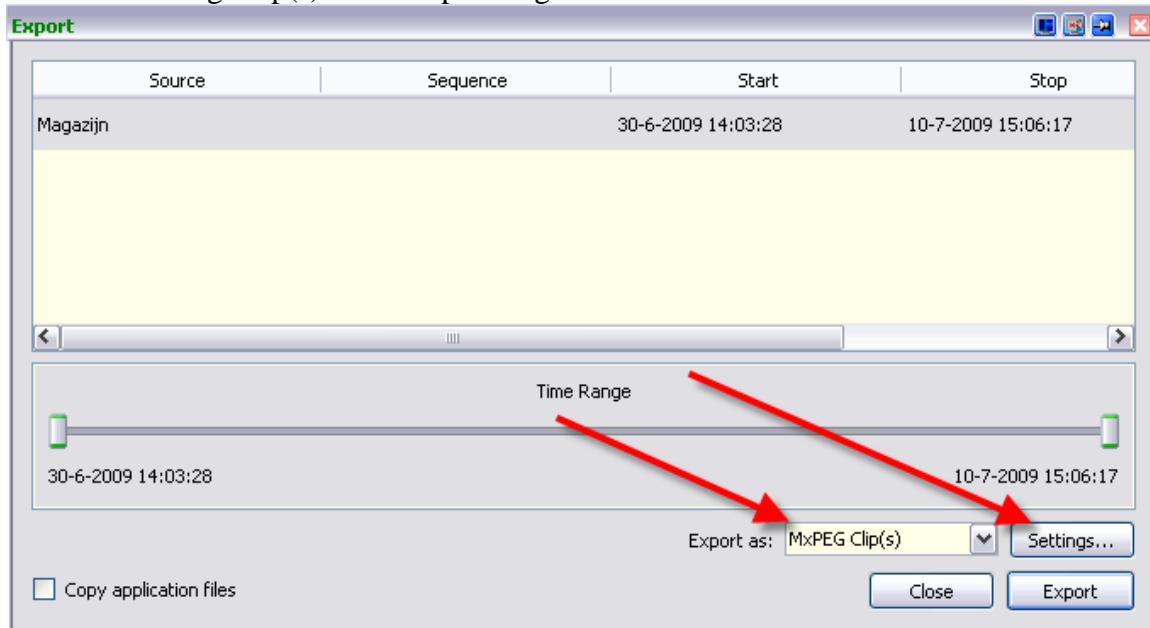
Export

| Source | Sequence | Start | Stop |
|---|---|---|---|
| Magazijn | | 30-6-2009 14:03:28 | 10-7-2009 15:06:17 |

Time Range

30-6-2009 14:03:28

10-7-2009 15:06:17

Export as: MxPEG Clip(s)

Settings...

Copy application files

Close

Export